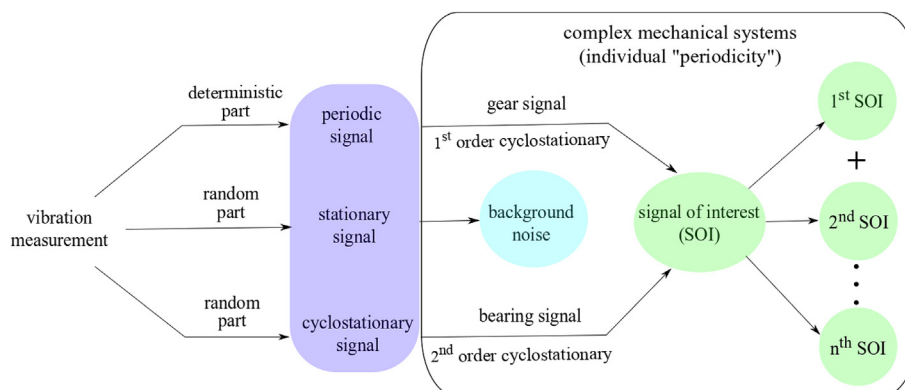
complex mechanical systems
(individual "periodicity")

vibration measurement

deterministic part

random part

random part

periodic signal

stationary signal

cyclostationary signal

gear signal

$1^{st}$ order cyclostationary

background noise

bearing signal

$2^{nd}$ order cyclostationary

signal of interest (SOI)

$1^{st}$ SOI

+

$2^{nd}$ SOI

⋮

$n^{th}$ SOI